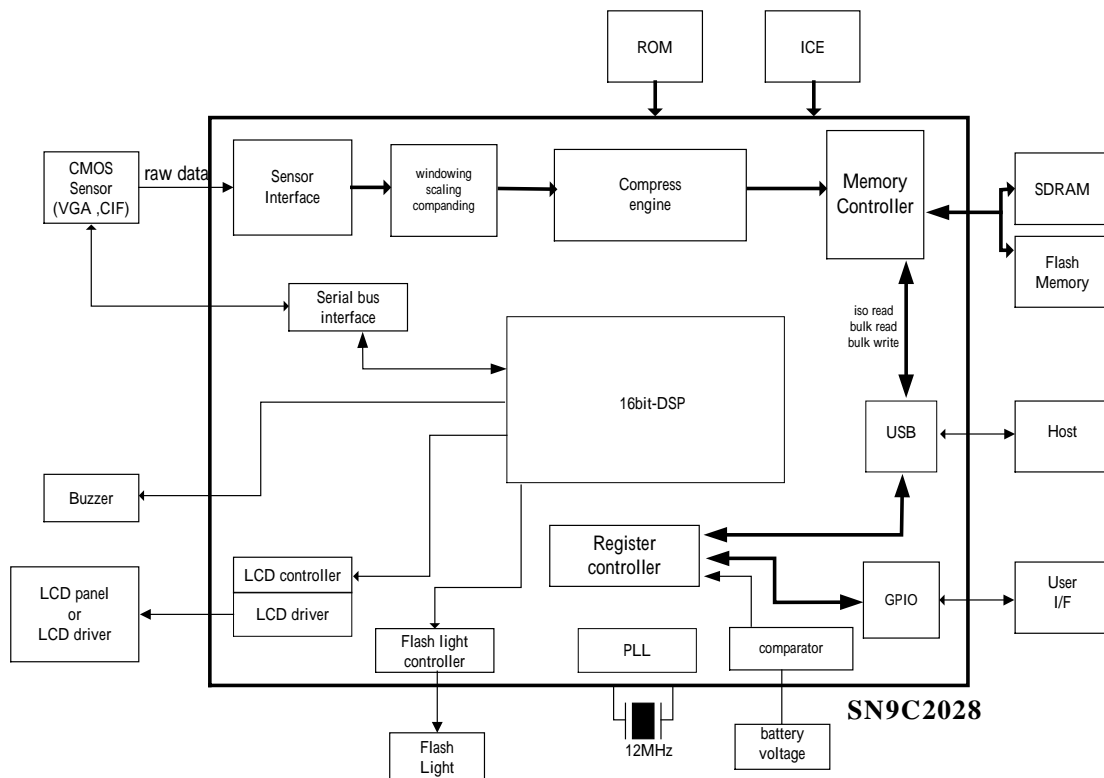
ROM

ICE

CMOS Sensor (VGA ,CIF)

raw data

Sensor Interface

windowing scaling companding

Compress engine

Memory Controller

SDRAM

Flash Memory

Serial bus interface

iso read
bulk read
bulk write

16bit-DSP

USB

Host

Buzzer

Register controller

LCD panel or LCD driver

LCD controller

LCD driver

GPIO

User I/F

Flash light controller

PLL

comparator

SN9C2028

12MHz

battery voltage

Flash Light